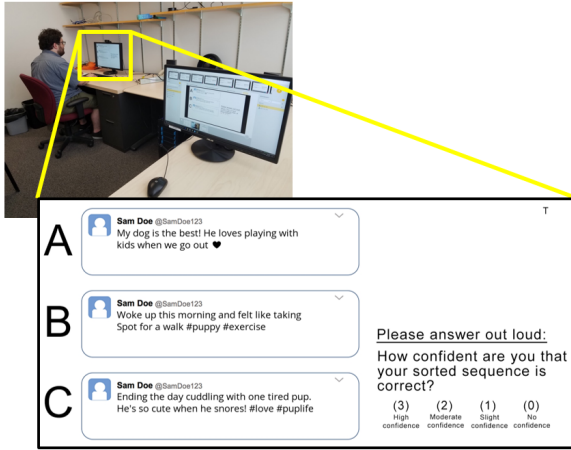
A
Sam Doe @SamDoe123
My dog is the best! He loves playing with kids when we go out ♥

B
Sam Doe @SamDoe123
Woke up this morning and felt like taking Spot for a walk #puppy #exercise

C
Sam Doe @SamDoe123
Ending the day cuddling with one tired pup. He's so cute when he snores! #love #puplife

T

Please answer out loud:
How confident are you that your sorted sequence is correct?

(3) High confidence
(2) Moderate confidence
(1) Slight confidence
(0) No confidence